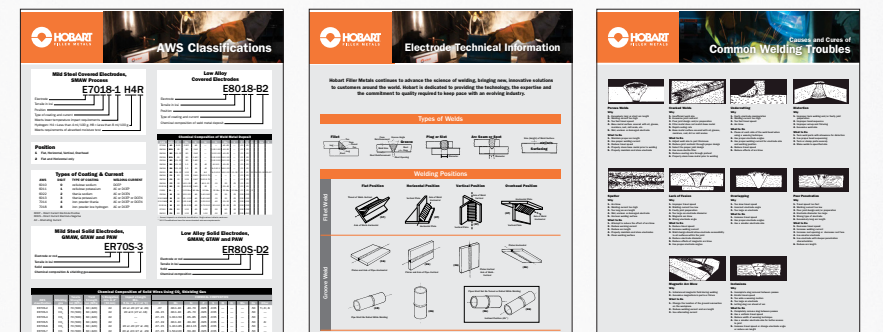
HOBART FILLER METALS

AWS Classifications

Mild Steel Covered Electrodes, SMAW Process

E7018-1 H4R

Low Alloy Covered Electrodes

E8018-B2

Chemical Composition of Weld Metal Deposit

Position

Types of Coating & Current

Mild Steel Solid Electrodes, GMAW, GTAW and PAW

ER70S-3

Low Alloy Solid Electrodes, GMAW, GTAW and PAW

ER80S-D2

HOBART FILLER METALS

Electrode Technical Information

Hobart Filler Metals continues to advance the science of welding, bringing new, innovative solutions to customers around the world. Hobart is dedicated to providing the technology, the expertise and the commitment to quality required to keep pace with an evolving industry.

Types of Welds

Fillet

Plug or Slot

Groove

Surfacing

Welding Positions

Flat Position

Horizontal Position

Vertical Position

Overhead Position

Fillet Weld

Groove Weld

HOBART FILLER METALS

Causes and Cures of

Common Welding Troubles